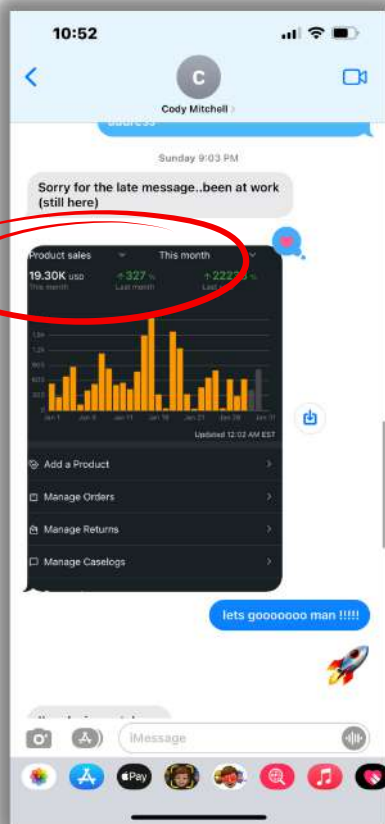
10:52

C

Cody Mitchell

Sunday 9:03 PM

Sorry for the late message..been at work (still here)

Product sales
This month
19.30K USD
This month
↑327 %
Last month
↑222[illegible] %
Last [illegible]

Jan 1 Jan 6 Jan 11 Jan 16 Jan 21 Jan 26 Jan 31

Updated 12:02 AM EST

Add a Product
Manage Orders
Manage Returns
Manage Caselogs

lets gooooooo man !!!!!

iMessage

Pay